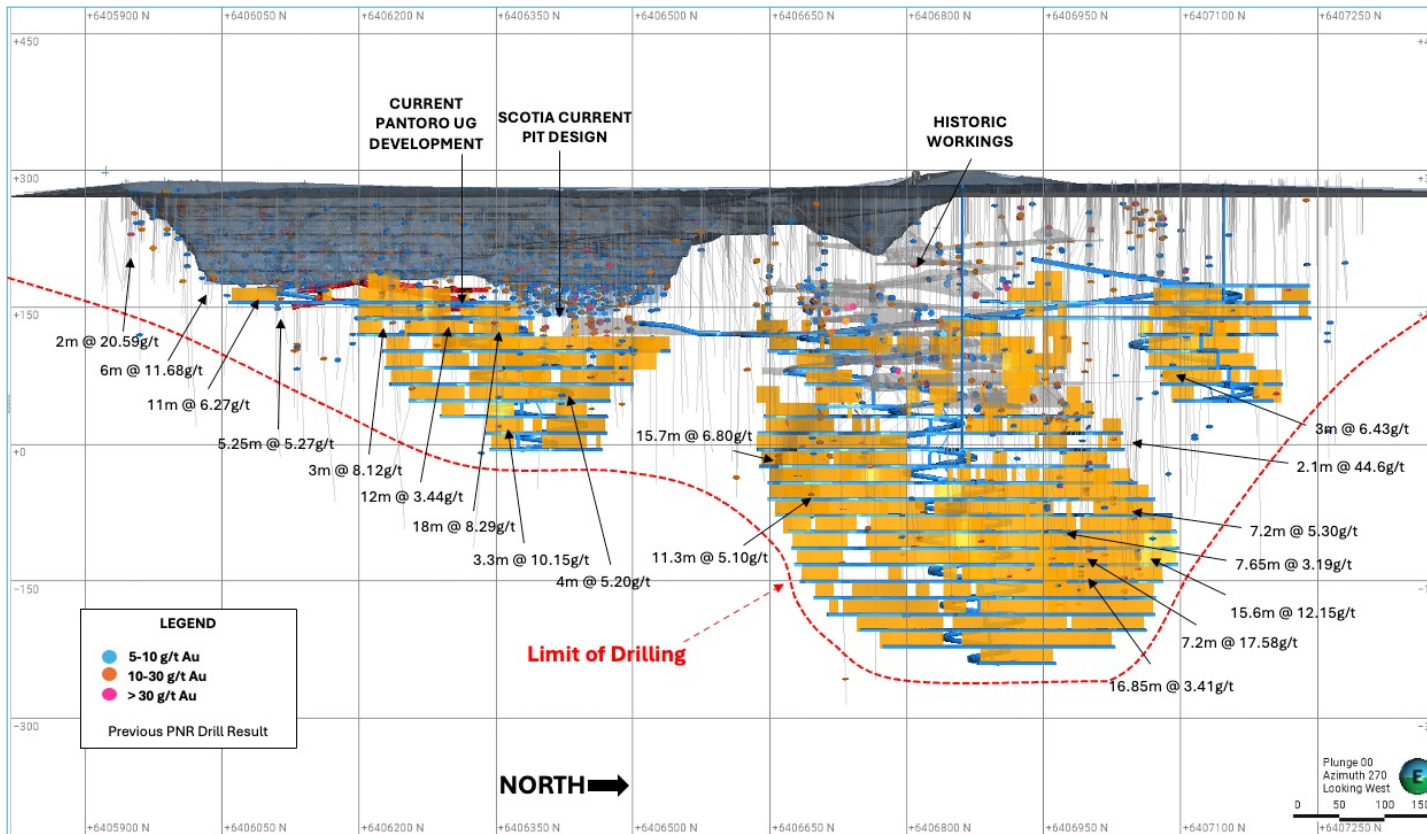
+6405900 N +6406050 N +6406200 N +6406350 N +6406500 N +6406650 N +6406800 N +6406950 N +6407100 N +6407250 N

+450

+300

+150

+0

−150

−300

CURRENT PANTORO UG DEVELOPMENT

SCOTIA CURRENT PIT DESIGN

HISTORIC WORKINGS

2m @ 20.59g/t

6m @ 11.68g/t

11m @ 6.27g/t

5.25m @ 5.27g/t

3m @ 8.12g/t

12m @ 3.44g/t

18m @ 8.29g/t

3.3m @ 10.15g/t

4m @ 5.20g/t

15.7m @ 6.80g/t

11.3m @ 5.10g/t

3m @ 6.43g/t

2.1m @ 44.6g/t

7.2m @ 5.30g/t

7.65m @ 3.19g/t

15.6m @ 12.15g/t

7.2m @ 17.58g/t

16.85m @ 3.41g/t

Limit of Drilling

LEGEND

5-10 g/t Au

10-30 g/t Au

> 30 g/t Au

Previous PNR Drill Result

NORTH

Plunge 00
Azimuth 270
Looking West

0 50 100 150

+6405900 N +6406050 N +6406200 N +6406350 N +6406500 N +6406650 N +6406800 N +6406950 N +6407100 N +6407250 N